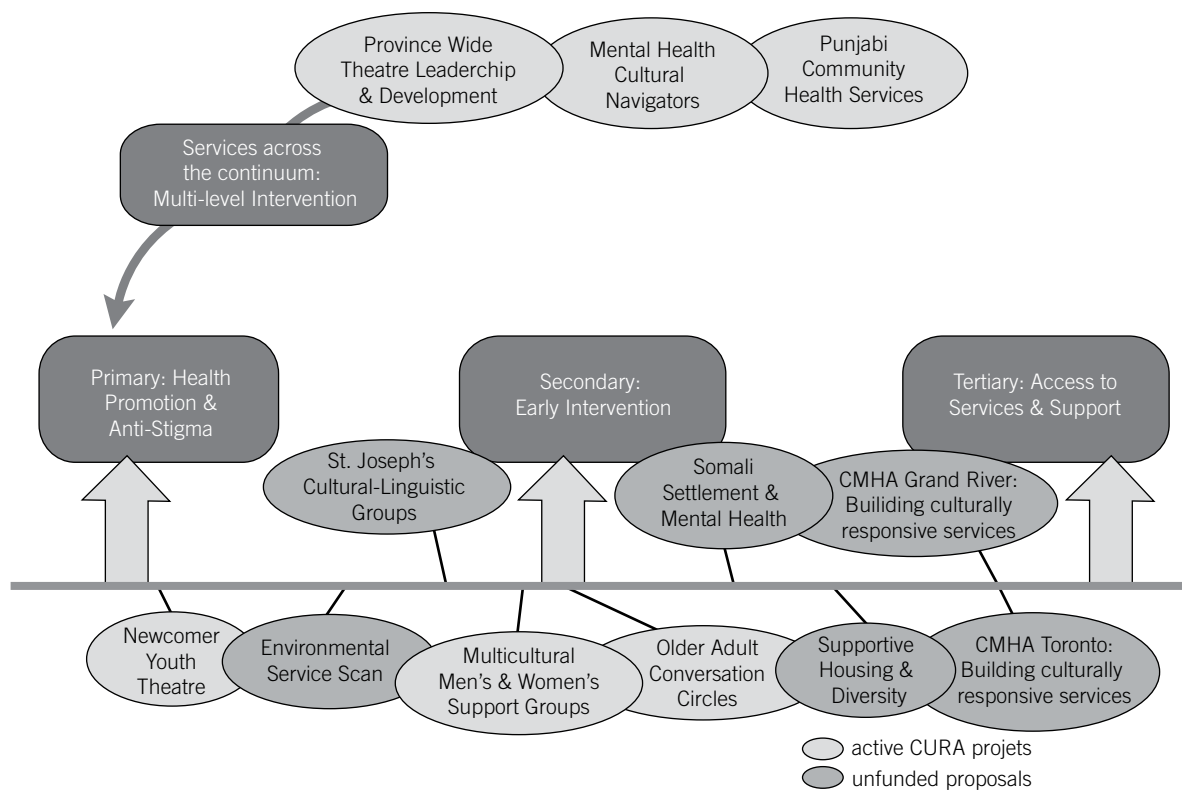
Province Wide Theatre Leaderchip & Development

Mental Health Cultural Navigators

Punjabi Community Health Services

Services across the continuum: Multi-level Intervention

Primary: Health Promotion & Anti-Stigma

Secondary: Early Intervention

Tertiary: Access to Services & Support

St. Joseph's Cultural-Linguistic Groups

Somali Settlement & Mental Health

CMHA Grand River: Builiding culturally responsive services

Newcomer Youth Theatre

Environmental Service Scan

Multicultural Men's & Women's Support Groups

Older Adult Conversation Circles

Supportive Housing & Diversity

CMHA Toronto: Building culturally responsive services

active CURA projets

unfunded proposals